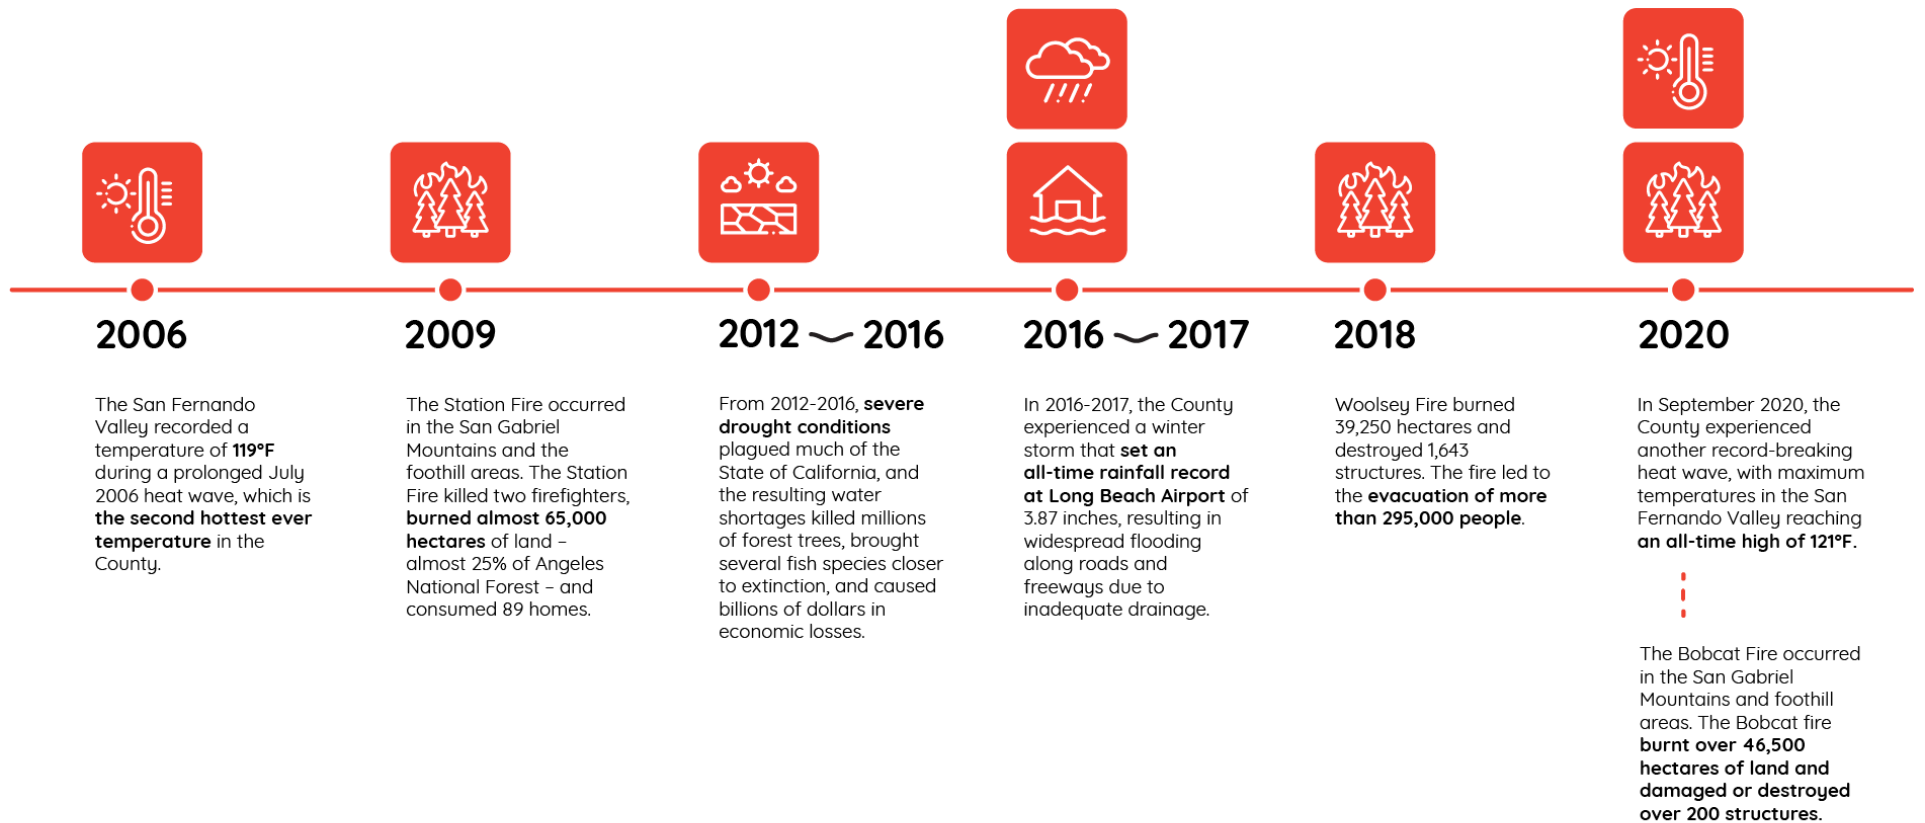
2006

The San Fernando Valley recorded a temperature of 119°F during a prolonged July 2006 heat wave, which is the second hottest ever temperature in the County.

2009

The Station Fire occurred in the San Gabriel Mountains and the foothill areas. The Station Fire killed two firefighters, burned almost 65,000 hectares of land – almost 25% of Angeles National Forest – and consumed 89 homes.

2012 ~ 2016

From 2012-2016, severe drought conditions plagued much of the State of California, and the resulting water shortages killed millions of forest trees, brought several fish species closer to extinction, and caused billions of dollars in economic losses.

2016 ~ 2017

In 2016-2017, the County experienced a winter storm that set an all-time rainfall record at Long Beach Airport of 3.87 inches, resulting in widespread flooding along roads and freeways due to inadequate drainage.

2018

Woolsey Fire burned 39,250 hectares and destroyed 1,643 structures. The fire led to the evacuation of more than 295,000 people.

2020

In September 2020, the County experienced another record-breaking heat wave, with maximum temperatures in the San Fernando Valley reaching an all-time high of 121°F.

The Bobcat Fire occurred in the San Gabriel Mountains and foothill areas. The Bobcat fire burnt over 46,500 hectares of land and damaged or destroyed over 200 structures.